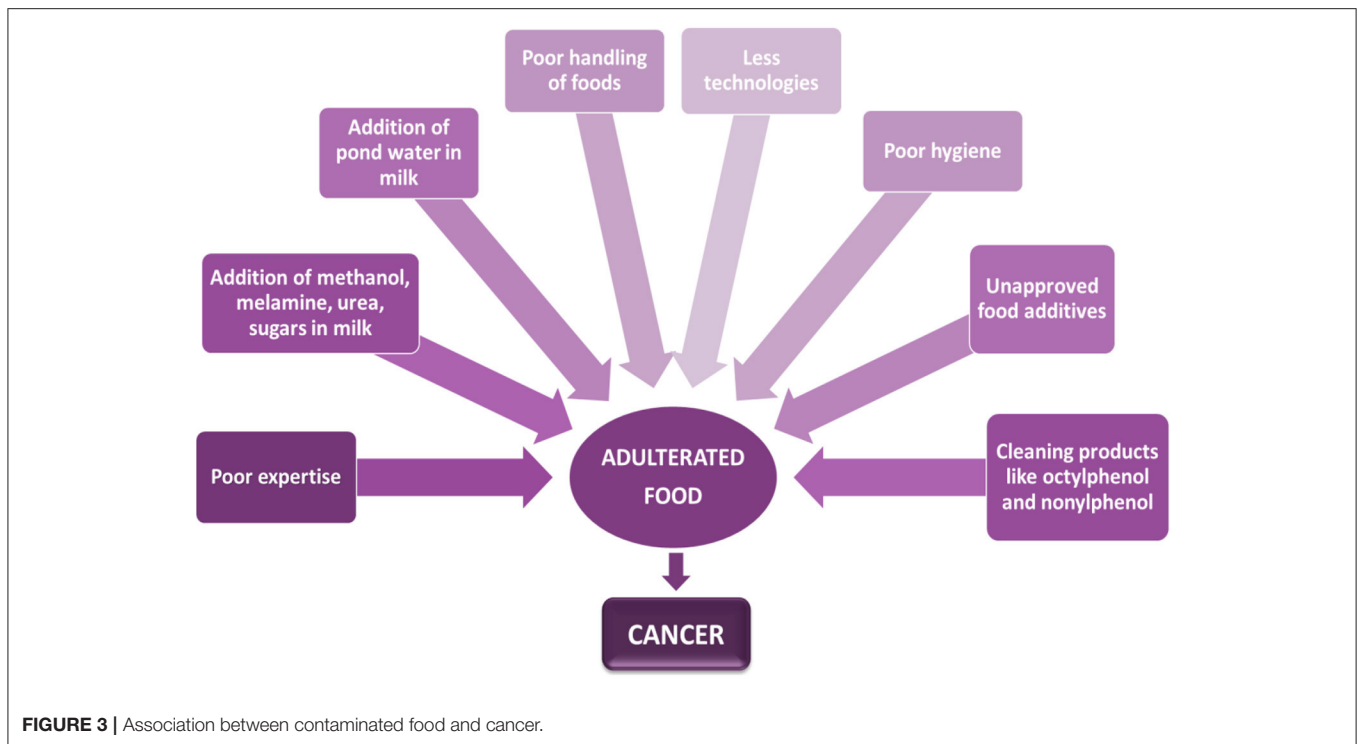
Poor handling of foods

Less technologies

Addition of pond water in milk

Poor hygiene

Addition of methanol, melamine, urea, sugars in milk

Unapproved food additives

Poor expertise

ADULTERATED FOOD

Cleaning products like octylphenol and nonylphenol

CANCER

FIGURE 3 | Association between contaminated food and cancer.